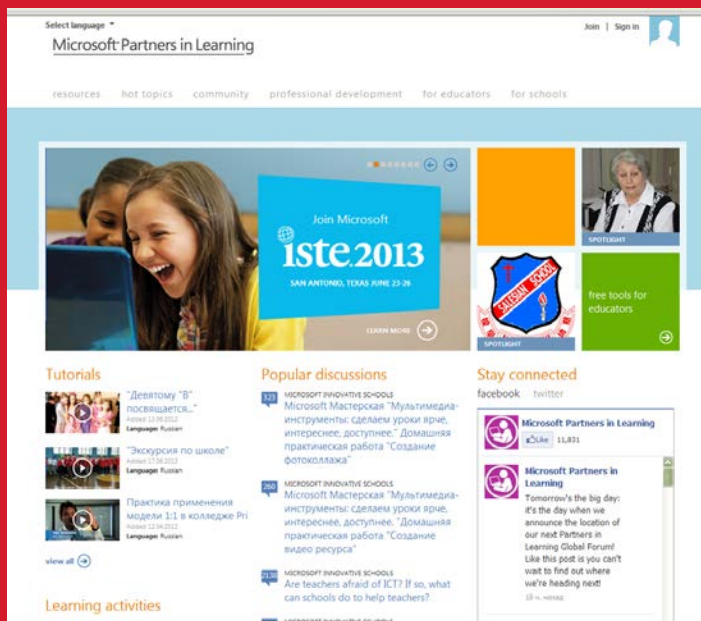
Select language

Microsoft Partners in Learning

Join | Sign in

resources hot topics community professional development for educators for schools

Join Microsoft
iste.2013
SAN ANTONIO, TEXAS JUNE 23-26

LEARN MORE

SPOTLIGHT

SALESIAN SCHOOL

SPOTLIGHT

free tools for educators

Tutorials

"Девятому "В" посвящается..."
Added 13.06.2013
Language: Russian

"Экскурсия по школе"
Added 17.06.2013
Language: Russian

Практика применения модели 1:1 в колледже Pri
Added 12.06.2013
Language: Russian

view all

Learning activities

Popular discussions

323
MICROSOFT INNOVATIVE SCHOOLS
Microsoft Мастерская "Мультимедиа-инструменты: сделаем уроки ярче, интереснее, доступнее." Домашняя практическая работа "Создание фотоколлажа"

260
MICROSOFT INNOVATIVE SCHOOLS
Microsoft Мастерская "Мультимедиа-инструменты: сделаем уроки ярче, интереснее, доступнее." Домашняя практическая работа "Создание видео ресурса"

2130
MICROSOFT INNOVATIVE SCHOOLS
Are teachers afraid of ICT? If so, what can schools do to help teachers?

Stay connected

facebook twitter

Microsoft Partners in Learning
Like 11,831

Microsoft Partners in Learning
Tomorrow's the big day: it's the day when we announce the location of our next Partners in Learning Global Forum! Like this post is you can't wait to find out where we're heading next!
18 ч. назад